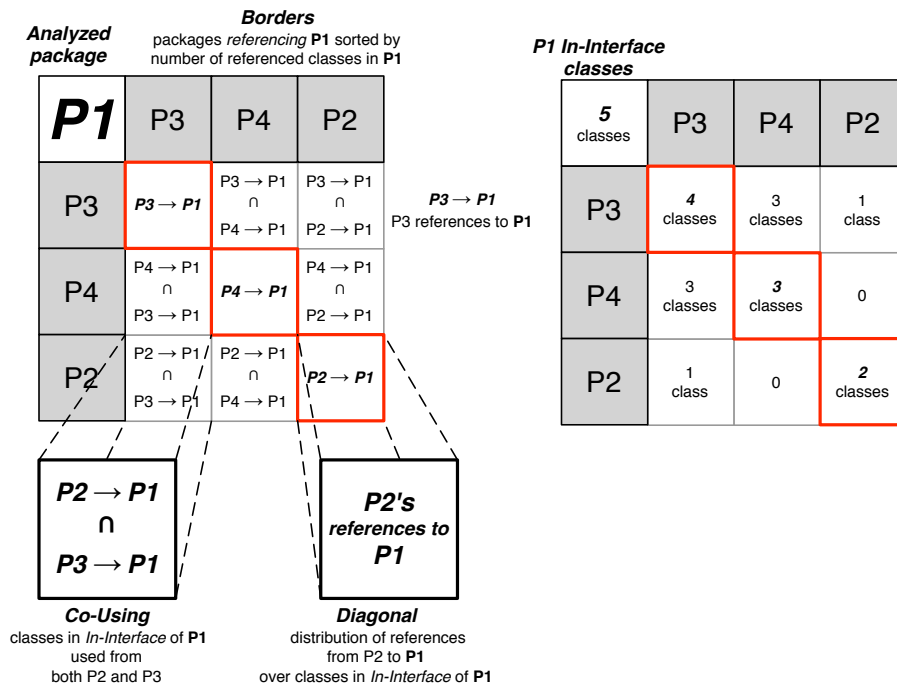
**Analyzed package**

**Borders**
packages *referencing* **P1** sorted by number of referenced classes in **P1**

| **P1** | P3 | P4 | P2 |
|---|---|---|---|
| P3 | ***P3 → P1*** | P3 → P1 ∩ P4 → P1 | P3 → P1 ∩ P2 → P1 |
| P4 | P4 → P1 ∩ P3 → P1 | ***P4 → P1*** | P4 → P1 ∩ P2 → P1 |
| P2 | P2 → P1 ∩ P3 → P1 | P2 → P1 ∩ P4 → P1 | ***P2 → P1*** |

***P3 → P1***
P3 references to **P1**

***P2 → P1* ∩ *P3 → P1***

***P2's references to P1***

***Co-Using***
classes in *In-Interface* of **P1** used from both P2 and P3

***Diagonal***
distribution of references from P2 to **P1** over classes in *In-Interface* of **P1**

***P1 In-Interface classes***

| ***5*** classes | P3 | P4 | P2 |
|---|---|---|---|
| P3 | ***4*** classes | 3 classes | 1 class |
| P4 | 3 classes | ***3*** classes | 0 |
| P2 | 1 class | 0 | ***2*** classes |